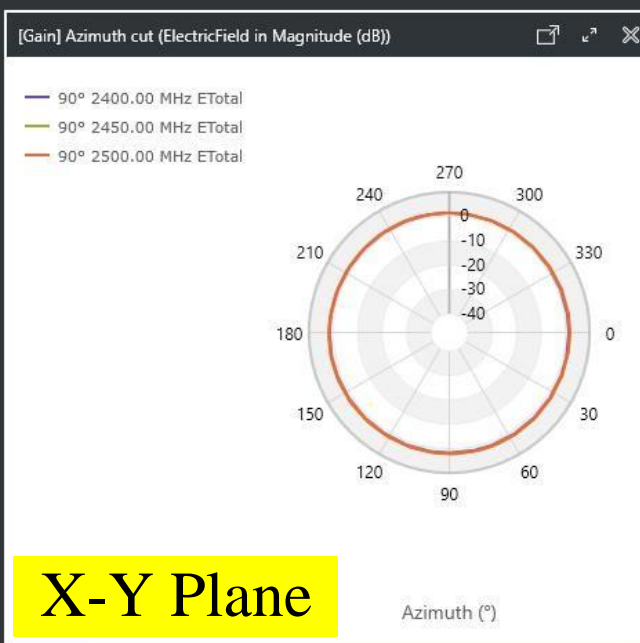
[Gain] Azimuth cut (ElectricField in Magnitude (dB))

90° 2400.00 MHz ETotal
90° 2450.00 MHz ETotal
90° 2500.00 MHz ETotal

270
300
330
0
30
60
90
120
150
180
210
240

0
-10
-20
-30
-40

X-Y Plane

Azimuth (°)